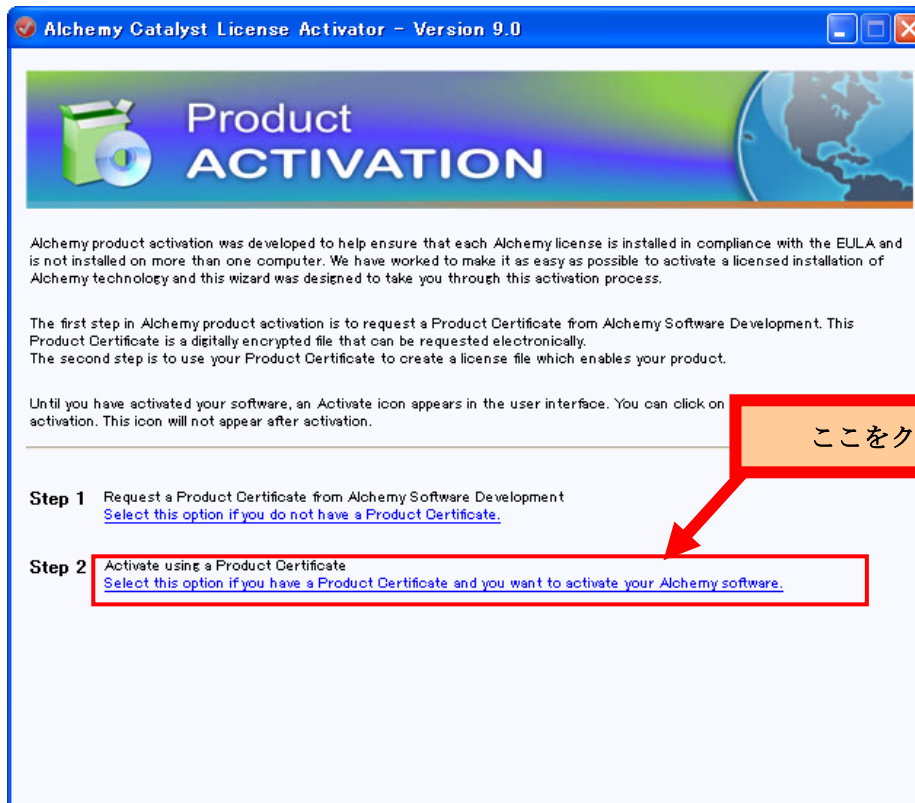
Alchemy Catalyst License Activator - Version 9.0

Product
ACTIVATION

Alchemy product activation was developed to help ensure that each Alchemy license is installed in compliance with the EULA and is not installed on more than one computer. We have worked to make it as easy as possible to activate a licensed installation of Alchemy technology and this wizard was designed to take you through this activation process.

The first step in Alchemy product activation is to request a Product Certificate from Alchemy Software Development. This Product Certificate is a digitally encrypted file that can be requested electronically.
The second step is to use your Product Certificate to create a license file which enables your product.

Until you have activated your software, an Activate icon appears in the user interface. You can click on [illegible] activation. This icon will not appear after activation.

ここをク

Step 1 Request a Product Certificate from Alchemy Software Development
Select this option if you do not have a Product Certificate.

Step 2 Activate using a Product Certificate
Select this option if you have a Product Certificate and you want to activate your Alchemy software.